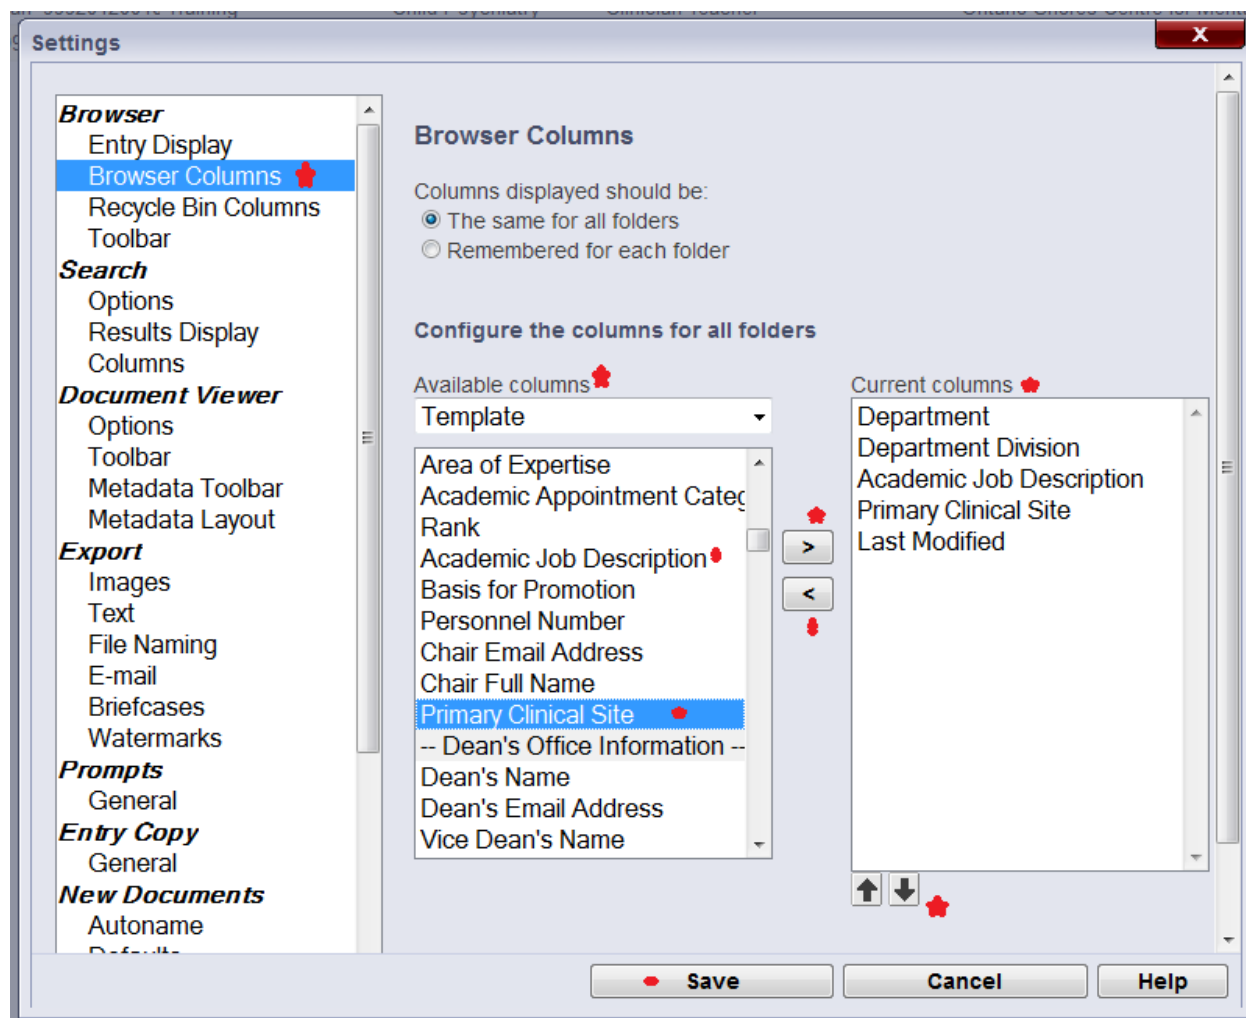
Settings

Browser
Entry Display
Browser Columns
Recycle Bin Columns
Toolbar
Search
Options
Results Display
Columns
Document Viewer
Options
Toolbar
Metadata Toolbar
Metadata Layout
Export
Images
Text
File Naming
E-mail
Briefcases
Watermarks
Prompts
General
Entry Copy
General
New Documents
Autoname
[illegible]

Browser Columns

Columns displayed should be:
The same for all folders
Remembered for each folder

Configure the columns for all folders

Available columns
Template

Area of Expertise
Academic Appointment Categ
Rank
Academic Job Description
Basis for Promotion
Personnel Number
Chair Email Address
Chair Full Name
Primary Clinical Site
-- Dean's Office Information --
Dean's Name
Dean's Email Address
Vice Dean's Name

>
<

Current columns
Department
Department Division
Academic Job Description
Primary Clinical Site
Last Modified

Save
Cancel
Help